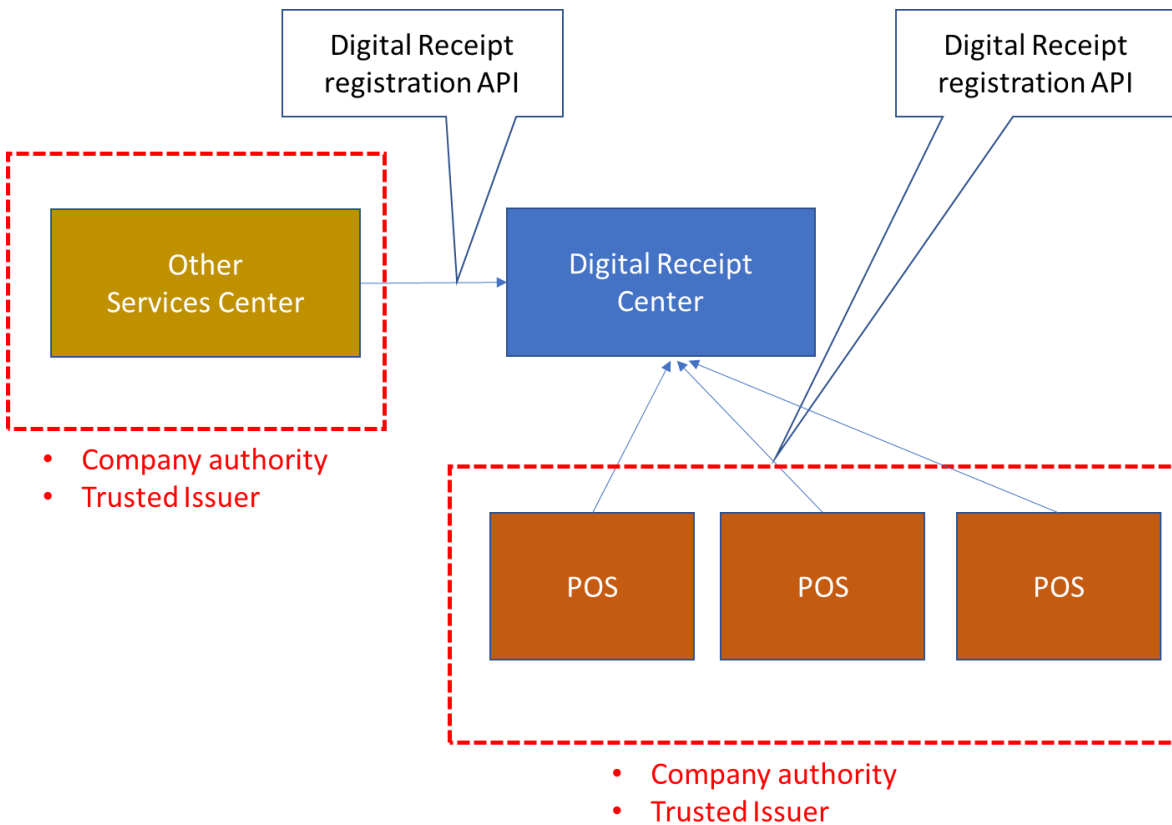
Digital Receipt registration API

Digital Receipt registration API

Other Services Center

Digital Receipt Center

- Company authority
- Trusted Issuer

POS

POS

POS

- Company authority
- Trusted Issuer